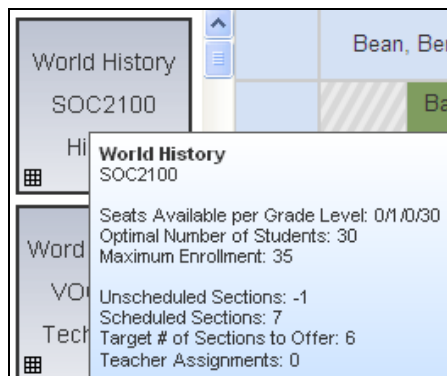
World History

SOC2100

Hi

Word

VO

Tech

Bean, Be

Ba

World History
SOC2100

Seats Available per Grade Level: 0/1/0/30
Optimal Number of Students: 30
Maximum Enrollment: 35

Unscheduled Sections: -1
Scheduled Sections: 7
Target # of Sections to Offer: 6
Teacher Assignments: 0